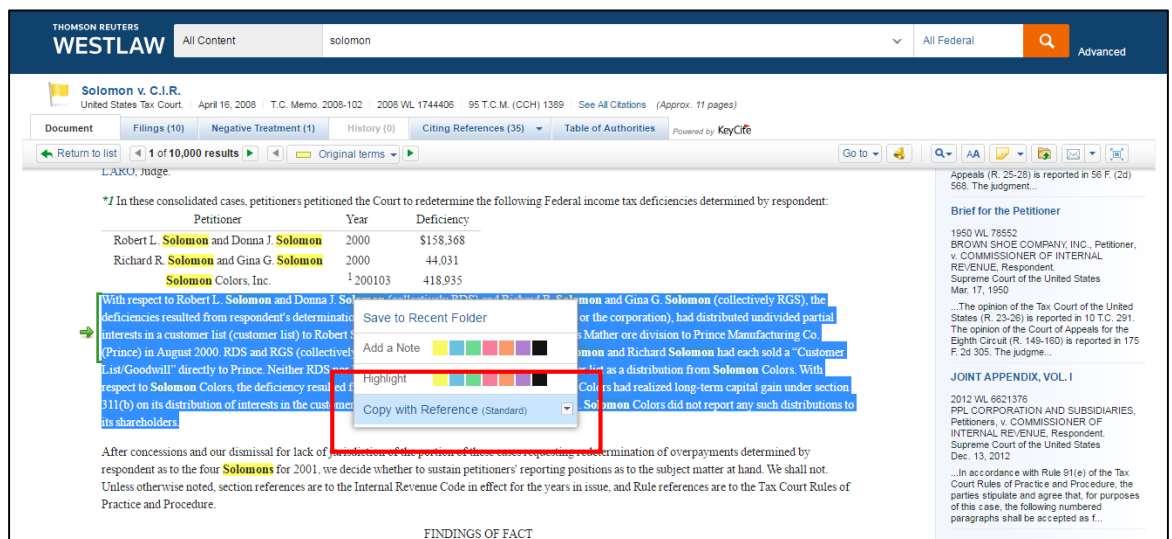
THOMSON REUTERS
WESTLAW

All Content | solomon | All Federal | Advanced

Solomon v. C.I.R.
United States Tax Court. | April 16, 2008 | T.C. Memo. 2008-102 | 2008 WL 1744406 | 95 T.C.M. (CCH) 1389 | See All Citations (Approx. 11 pages)

Document | Filings (10) | Negative Treatment (1) | History (0) | Citing References (35) | Table of Authorities | Powered by KeyCite

Return to list | 1 of 10,000 results | Original terms | Go to

LARO, Judge.

*1 In these consolidated cases, petitioners petitioned the Court to redetermine the following Federal income tax deficiencies determined by respondent:

| Petitioner | Year | Deficiency |
|---|---|---|
| Robert L. Solomon and Donna J. Solomon | 2000 | \$158,368 |
| Richard R. Solomon and Gina G. Solomon | 2000 | 44,031 |
| Solomon Colors, Inc. | $^1$200103 | 418,935 |

With respect to Robert L. Solomon and Donna J. Sol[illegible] and Richard R. Solomon and Gina G. Solomon (collectively RGS), the deficiencies resulted from respondent's determinatio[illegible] or the corporation), had distributed undivided partial interests in a customer list (customer list) to Robert S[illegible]s Mather ore division to Prince Manufacturing Co. (Prince) in August 2000. RDS and RGS (collectively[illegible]omon and Richard Solomon had each sold a "Customer List/Goodwill" directly to Prince. Neither RDS n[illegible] list as a distribution from Solomon Colors. With respect to Solomon Colors, the deficiency resulted f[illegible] Colors had realized long-term capital gain under section 311(b) on its distribution of interests in the custome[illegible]. Solomon Colors did not report any such distributions to its shareholders.

Save to Recent Folder
Add a Note
Highlight
Copy with Reference (Standard)

After concessions and our dismissal for lack of jurisdiction of the portion of these cases requesting redetermination of overpayments determined by respondent as to the four Solomons for 2001, we decide whether to sustain petitioners' reporting positions as to the subject matter at hand. We shall not. Unless otherwise noted, section references are to the Internal Revenue Code in effect for the years in issue, and Rule references are to the Tax Court Rules of Practice and Procedure.

FINDINGS OF FACT

Appeals (R. 25-28) is reported in 56 F. (2d) 568. The judgment...

Brief for the Petitioner

1950 WL 78552
BROWN SHOE COMPANY, INC., Petitioner, v. COMMISSIONER OF INTERNAL REVENUE, Respondent.
Supreme Court of the United States
Mar. 17, 1950

...The opinion of the Tax Court of the United States (R. 23-26) is reported in 10 T.C. 291. The opinion of the Court of Appeals for the Eighth Circuit (R. 149-160) is reported in 175 F. 2d 305. The judgme...

JOINT APPENDIX, VOL. I

2012 WL 6621376
PPL CORPORATION AND SUBSIDIARIES, Petitioners, v. COMMISSIONER OF INTERNAL REVENUE, Respondent.
Supreme Court of the United States
Dec. 13, 2012

...In accordance with Rule 91(e) of the Tax Court Rules of Practice and Procedure, the parties stipulate and agree that, for purposes of this case, the following numbered paragraphs shall be accepted as f...